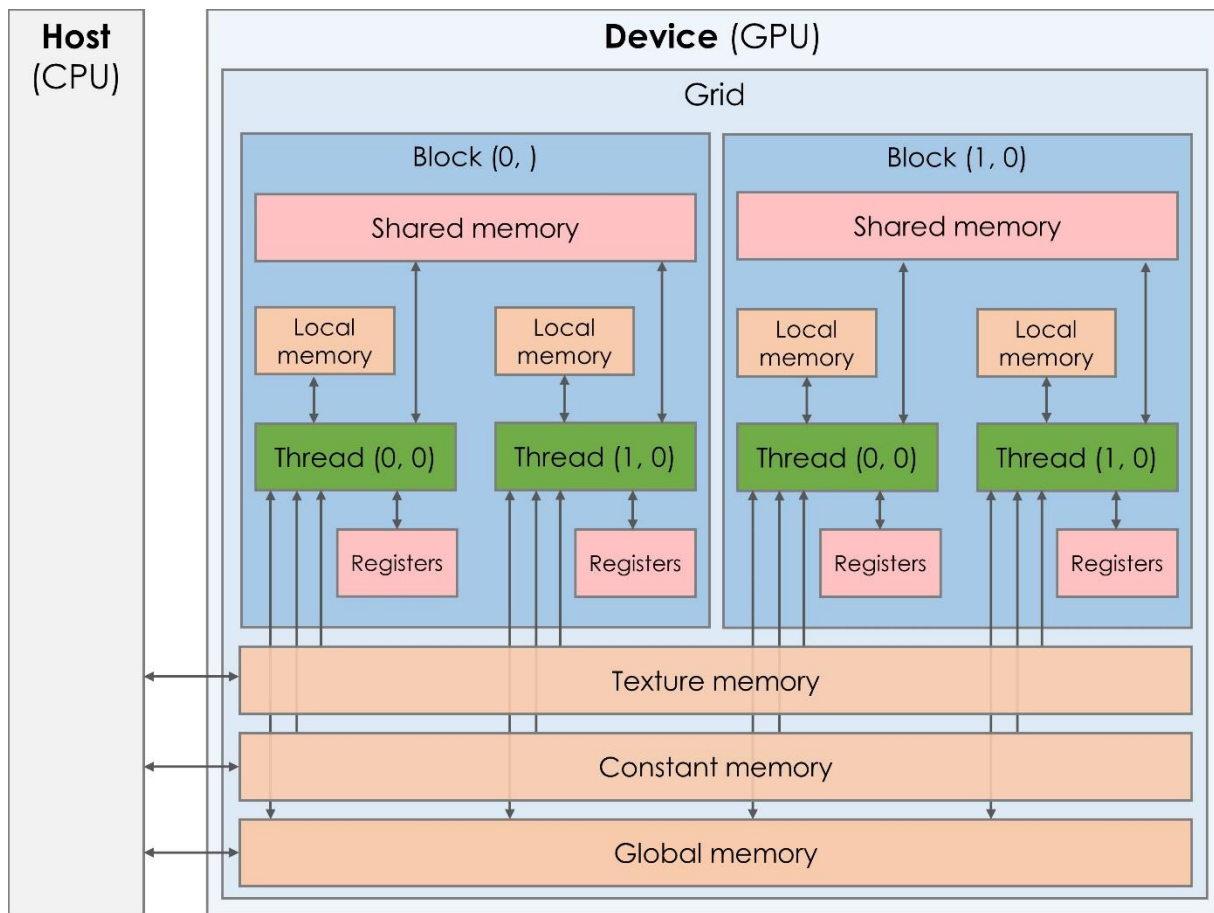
Host
(CPU)

Device (GPU)

Grid

Block (0, )

Shared memory

Local memory

Local memory

Thread (0, 0)

Thread (1, 0)

Registers

Registers

Block (1, 0)

Shared memory

Local memory

Local memory

Thread (0, 0)

Thread (1, 0)

Registers

Registers

Texture memory

Constant memory

Global memory